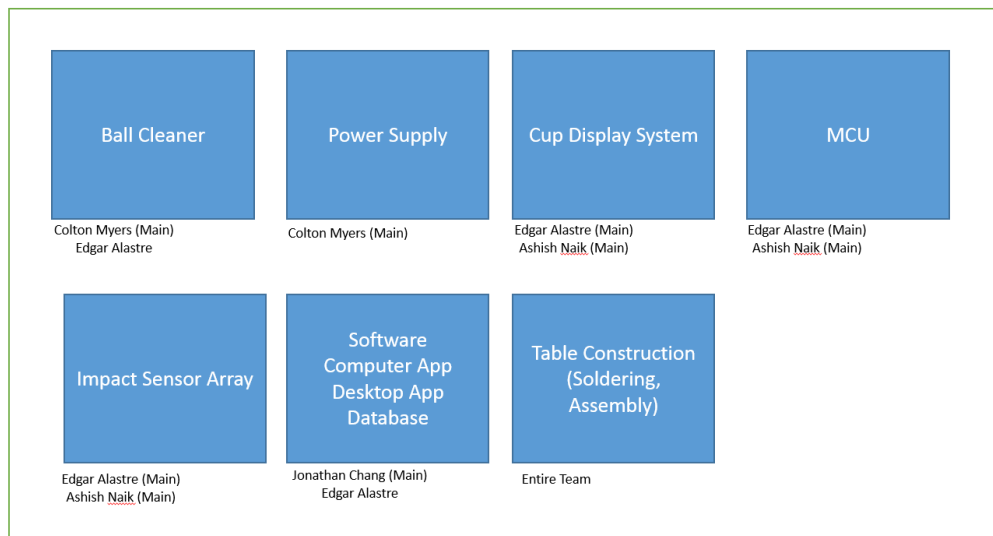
Ball Cleaner

Colton Myers (Main)
Edgar Alastre

Power Supply

Colton Myers (Main)

Cup Display System

Edgar Alastre (Main)
Ashish Naik (Main)

MCU

Edgar Alastre (Main)
Ashish Naik (Main)

Impact Sensor Array

Edgar Alastre (Main)
Ashish Naik (Main)

Software
Computer App
Desktop App
Database

Jonathan Chang (Main)
Edgar Alastre

Table Construction
(Soldering,
Assembly)

Entire Team